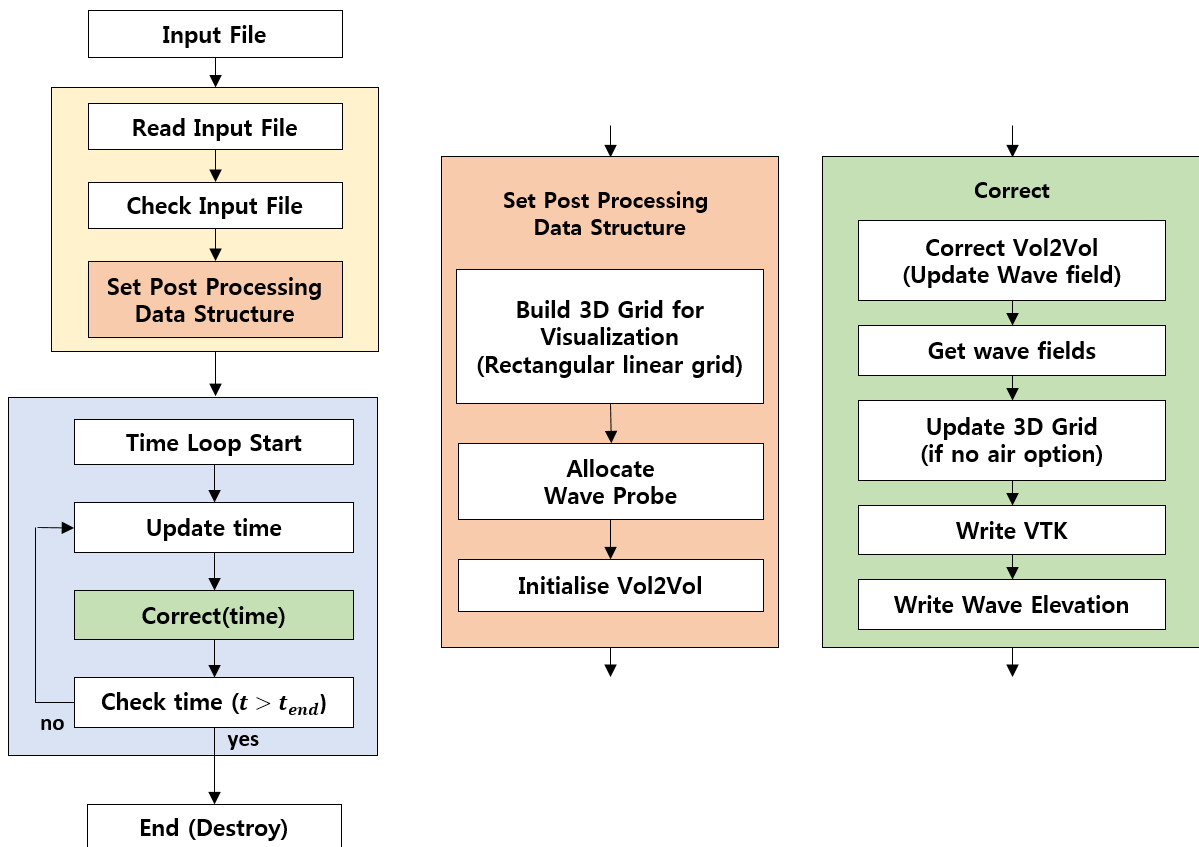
Input File

Read Input File

Check Input File

Set Post Processing Data Structure

Time Loop Start

Update time

Correct(time)

Check time ($t > t_{end}$)

no

yes

End (Destroy)

Set Post Processing Data Structure

Build 3D Grid for Visualization (Rectangular linear grid)

Allocate Wave Probe

Initialise Vol2Vol

Correct

Correct Vol2Vol (Update Wave field)

Get wave fields

Update 3D Grid (if no air option)

Write VTK

Write Wave Elevation